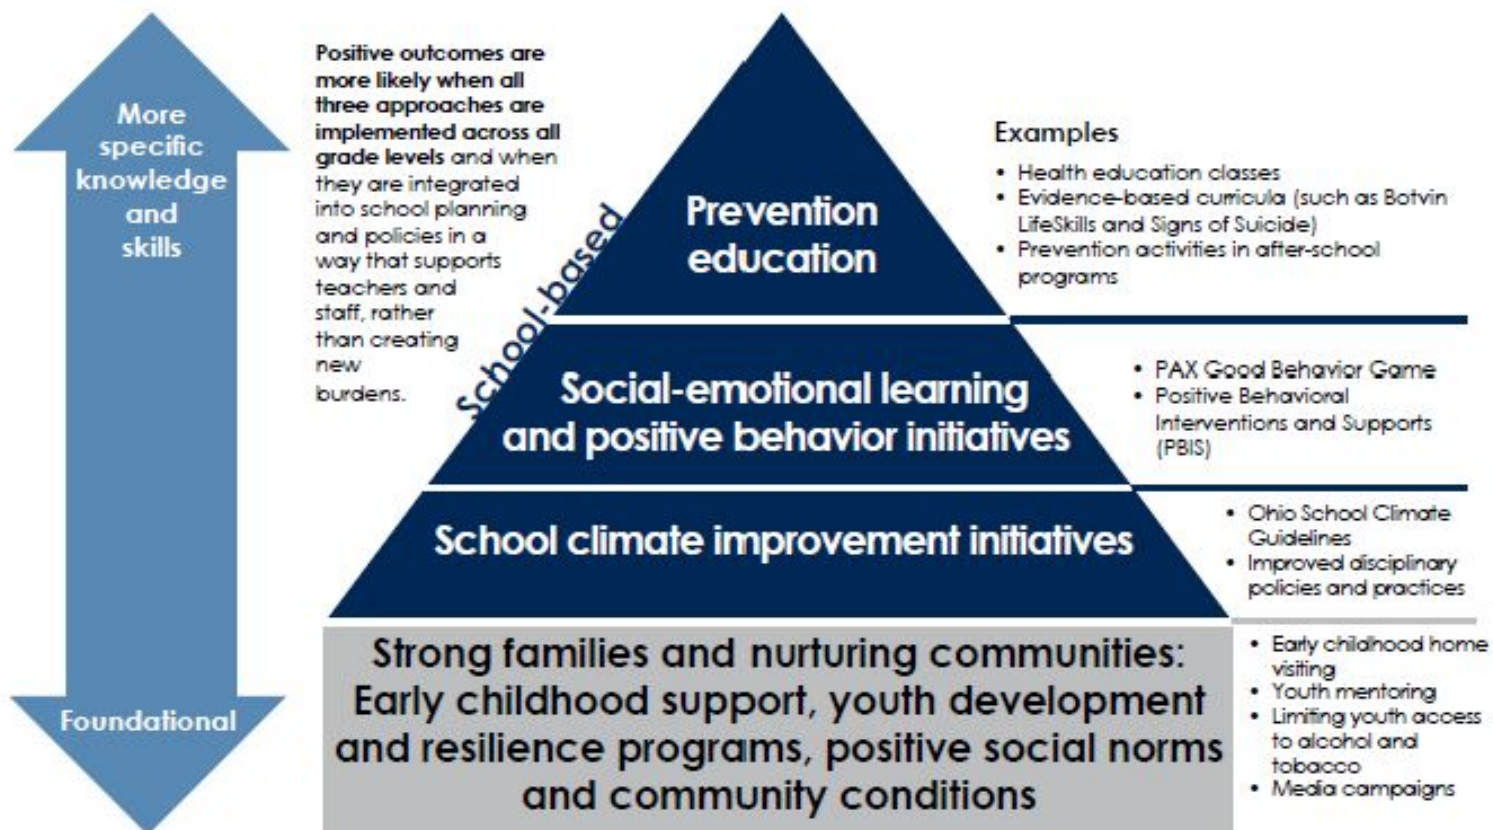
More specific knowledge and skills

Foundational

Positive outcomes are more likely when all three approaches are implemented across all grade levels and when they are integrated into school planning and policies in a way that supports teachers and staff, rather than creating new burdens.

School-based

Prevention education

Social-emotional learning and positive behavior initiatives

School climate improvement initiatives

Strong families and nurturing communities: Early childhood support, youth development and resilience programs, positive social norms and community conditions

Examples

- Health education classes
- Evidence-based curricula (such as Botvin LifeSkills and Signs of Suicide)
- Prevention activities in after-school programs

- PAX Good Behavior Game
- Positive Behavioral Interventions and Supports (PBIS)

- Ohio School Climate Guidelines
- Improved disciplinary policies and practices

- Early childhood home visiting
- Youth mentoring
- Limiting youth access to alcohol and tobacco
- Media campaigns